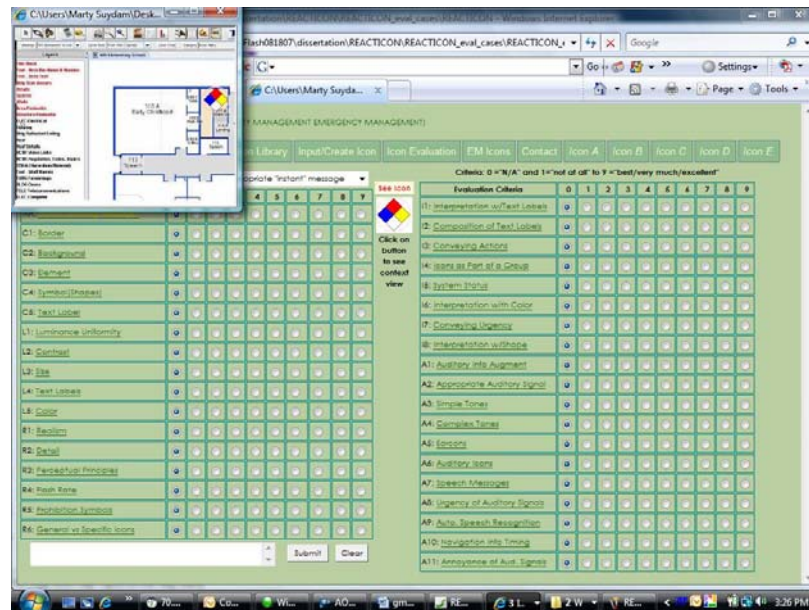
C:\Users\Marty Suydam\Desk...

Flash081807\dissertation\REACTICON\REACTICON_eval_cases\REACTICON_ - Windows Internet Explorer

Flash081807\dissertation\REACTICON\REACTICON_eval_cases\REACTICON_

Google

C:\Users\Marty Suyda...

Settings

Page

Tools

MANAGEMENT EMERGENCY MANAGEMENT

Library | Input/Create Icon | Icon Evaluation | EM Icons | Contact | Icon A | Icon B | Icon C | Icon D | Icon E

Criteria: 0 ="N/A" and 1="not at all" to 9 ="best/very much/excellent"

opriate "instant" message

See Icon

Click on button to see context view

| | 4 | 5 | 6 | 7 | 8 | 9 |
|---|---|---|---|---|---|---|
| C1: Border | | | | | | |
| C2: Background | | | | | | |
| C3: Element | | | | | | |
| C4: Symbol(Shapes) | | | | | | |
| C5: Text Label | | | | | | |
| L1: Luminance Uniformity | | | | | | |
| L2: Contrast | | | | | | |
| L3: Size | | | | | | |
| L4: Text Labels | | | | | | |
| L5: Color | | | | | | |
| R1: Realism | | | | | | |
| R2: Detail | | | | | | |
| R3: Perceptual Principles | | | | | | |
| R4: Flash Rate | | | | | | |
| R5: Prohibition Symbols | | | | | | |
| R6: General vs Specific Icons | | | | | | |

Submit | Clear

| Evaluation Criteria | 0 | 1 | 2 | 3 | 4 | 5 | 6 | 7 | 8 | 9 |
|---|---|---|---|---|---|---|---|---|---|---|
| I1: Interpretation w/Text Labels | | | | | | | | | | |
| I2: Composition of Text Labels | | | | | | | | | | |
| I3: Conveying Actions | | | | | | | | | | |
| I4: Icons as Part of a Group | | | | | | | | | | |
| I5: System Status | | | | | | | | | | |
| I6: Interpretation with Color | | | | | | | | | | |
| I7: Conveying Urgency | | | | | | | | | | |
| I8: Interpretation w/Shape | | | | | | | | | | |
| A1: Auditory Info Augment | | | | | | | | | | |
| A2: Appropriate Auditory Signal | | | | | | | | | | |
| A3: Simple Tones | | | | | | | | | | |
| A4: Complex Tones | | | | | | | | | | |
| A5: Earcons | | | | | | | | | | |
| A6: Auditory Icons | | | | | | | | | | |
| A7: Speech Messages | | | | | | | | | | |
| A8: Urgency of Auditory Signals | | | | | | | | | | |
| A9: Auto. Speech Recognition | | | | | | | | | | |
| A10: Navigation Info Timing | | | | | | | | | | |
| A11: Annoyance of Aud. Signals | | | | | | | | | | |

70... | Co... | Wi... | AO... | gm... | RE... | 3 L... | 2 W... | RE... | 3:26 PM